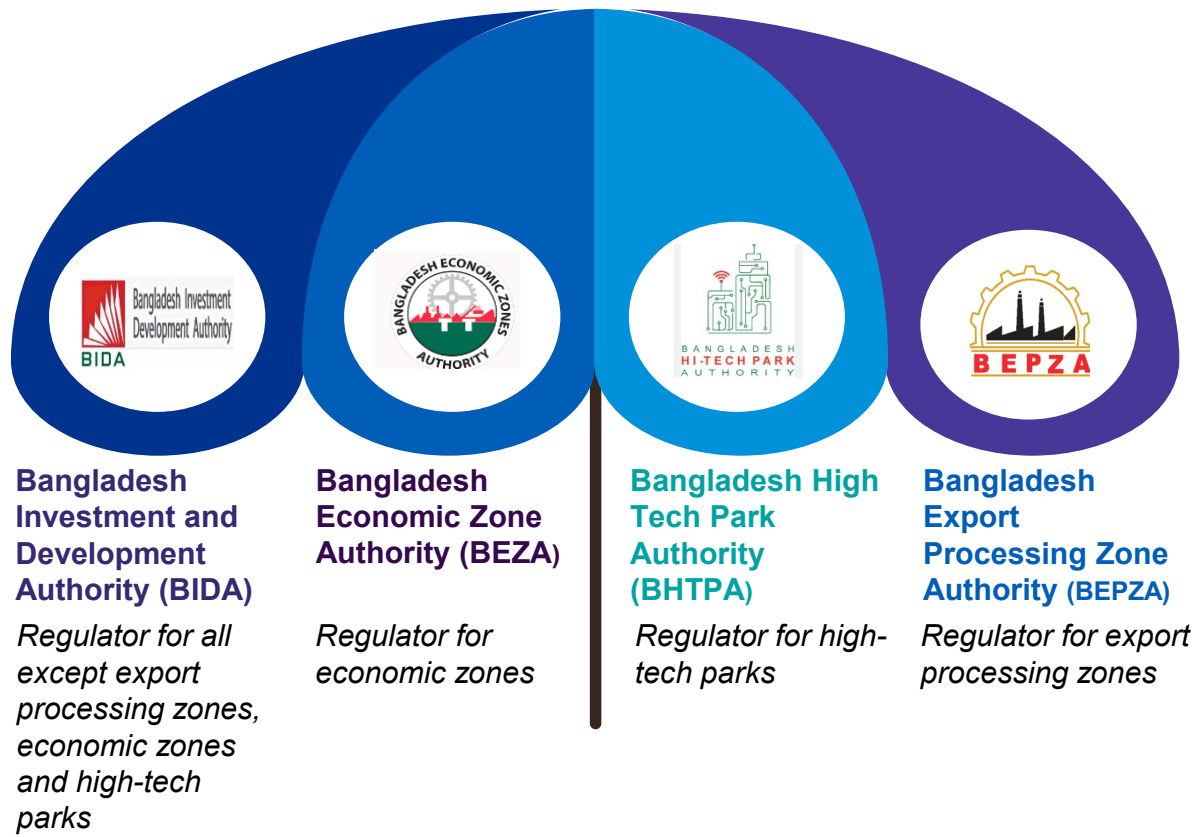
Bangladesh Investment Development Authority
BIDA

BANGLADESH ECONOMIC ZONES AUTHORITY

BANGLADESH HI-TECH PARK AUTHORITY

BEPZA

Bangladesh Investment and Development Authority (BIDA)

Regulator for all except export processing zones, economic zones and high-tech parks

Bangladesh Economic Zone Authority (BEZA)

Regulator for economic zones

Bangladesh High Tech Park Authority (BHTPA)

Regulator for high-tech parks

Bangladesh Export Processing Zone Authority (BEPZA)

Regulator for export processing zones